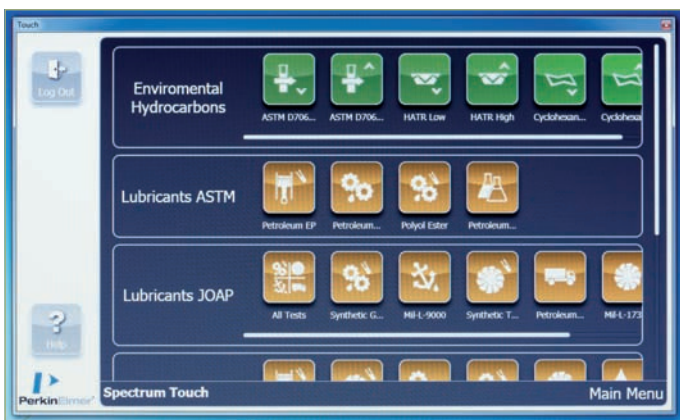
Touch

Log Out

Enviromental Hydrocarbons

ASTM D706... ASTM D706... HATR Low HATR High Cyclohexan... Cyclohexa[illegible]

Lubricants ASTM

Petroleum EP Petroleum... Polyol Ester Petroleum...

Lubricants JOAP

All Tests Synthetic G... Mil-L-9000 Synthetic T... Petroleum... Mil-L-173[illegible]

Help

PerkinElmer

Spectrum Touch

Main Menu